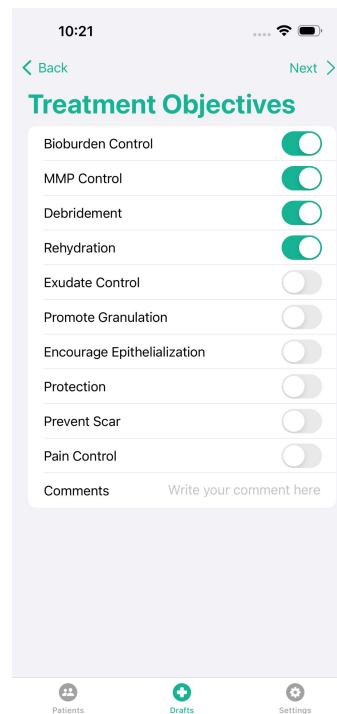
10:21

< Back

Next >

Treatment Objectives

Bioburden Control

MMP Control

Debridement

Rehydration

Exudate Control

Promote Granulation

Encourage Epithelialization

Protection

Prevent Scar

Pain Control

Comments Write your comment here

Patients

Drafts

Settings